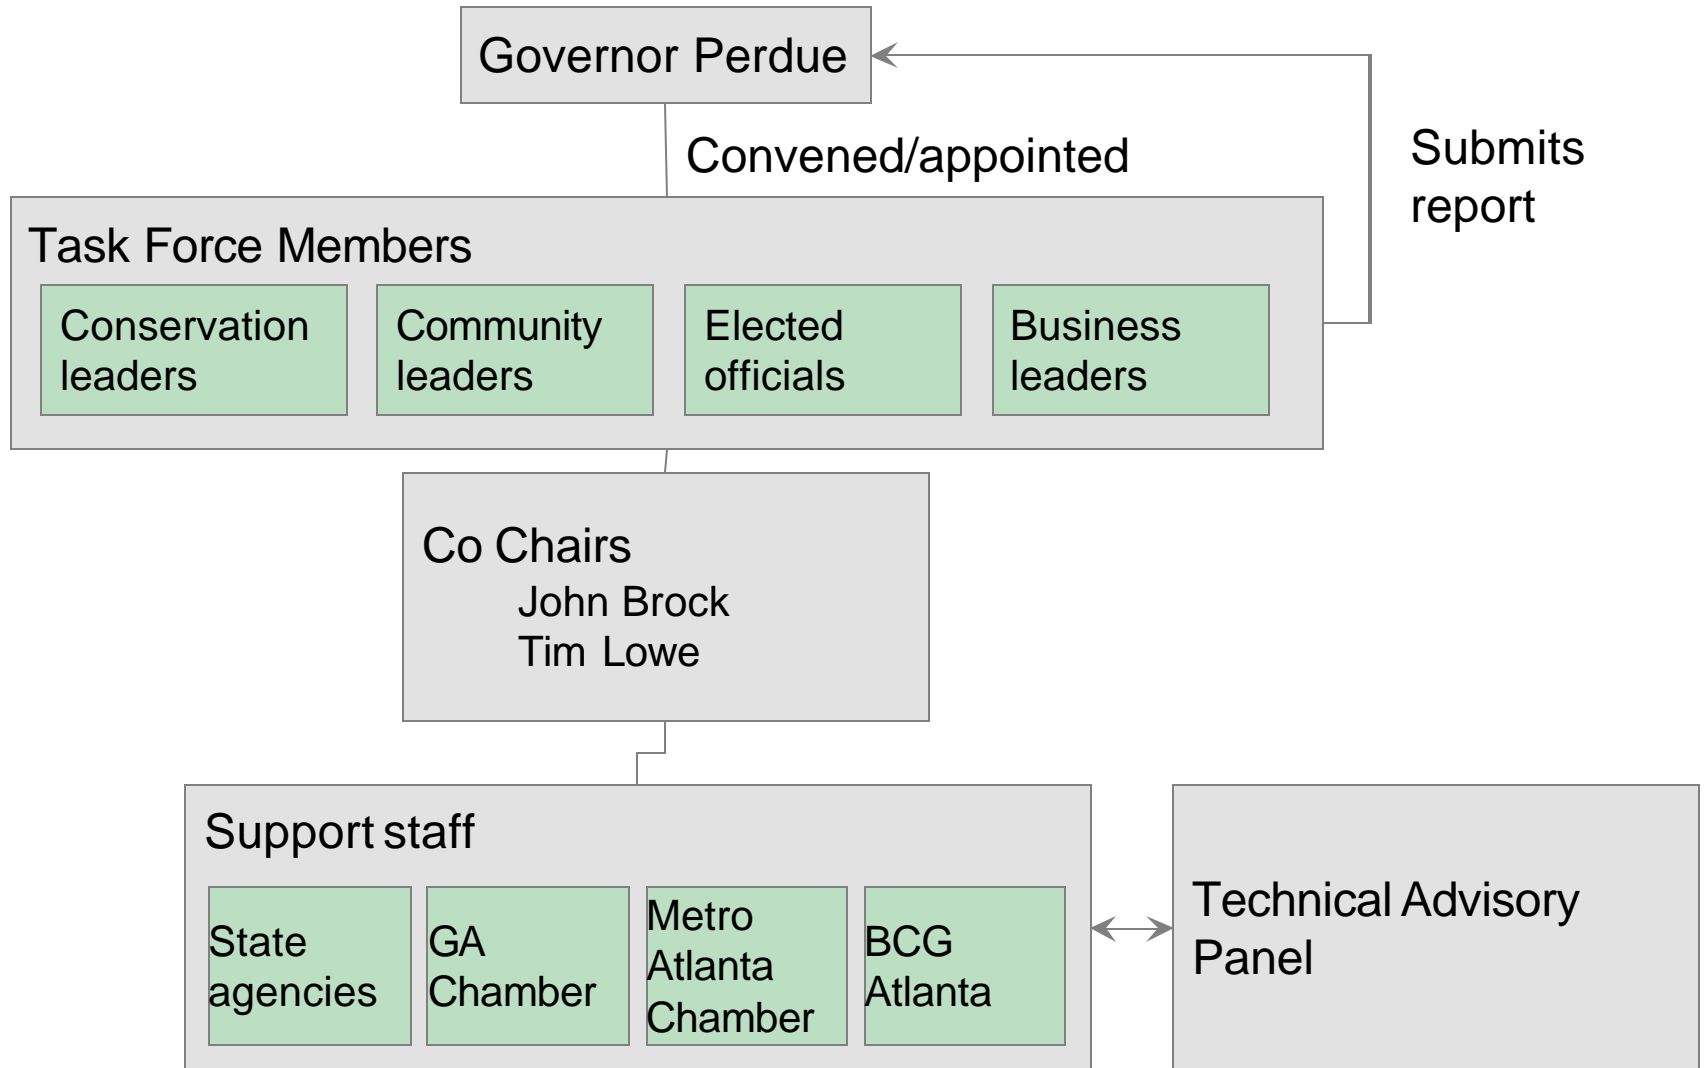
Governor Perdue

Convened/appointed

Submits report

Task Force Members

Conservation leaders

Community leaders

Elected officials

Business leaders

Co Chairs
John Brock
Tim Lowe

Support staff

State agencies

GA Chamber

Metro Atlanta Chamber

BCG Atlanta

Technical Advisory Panel